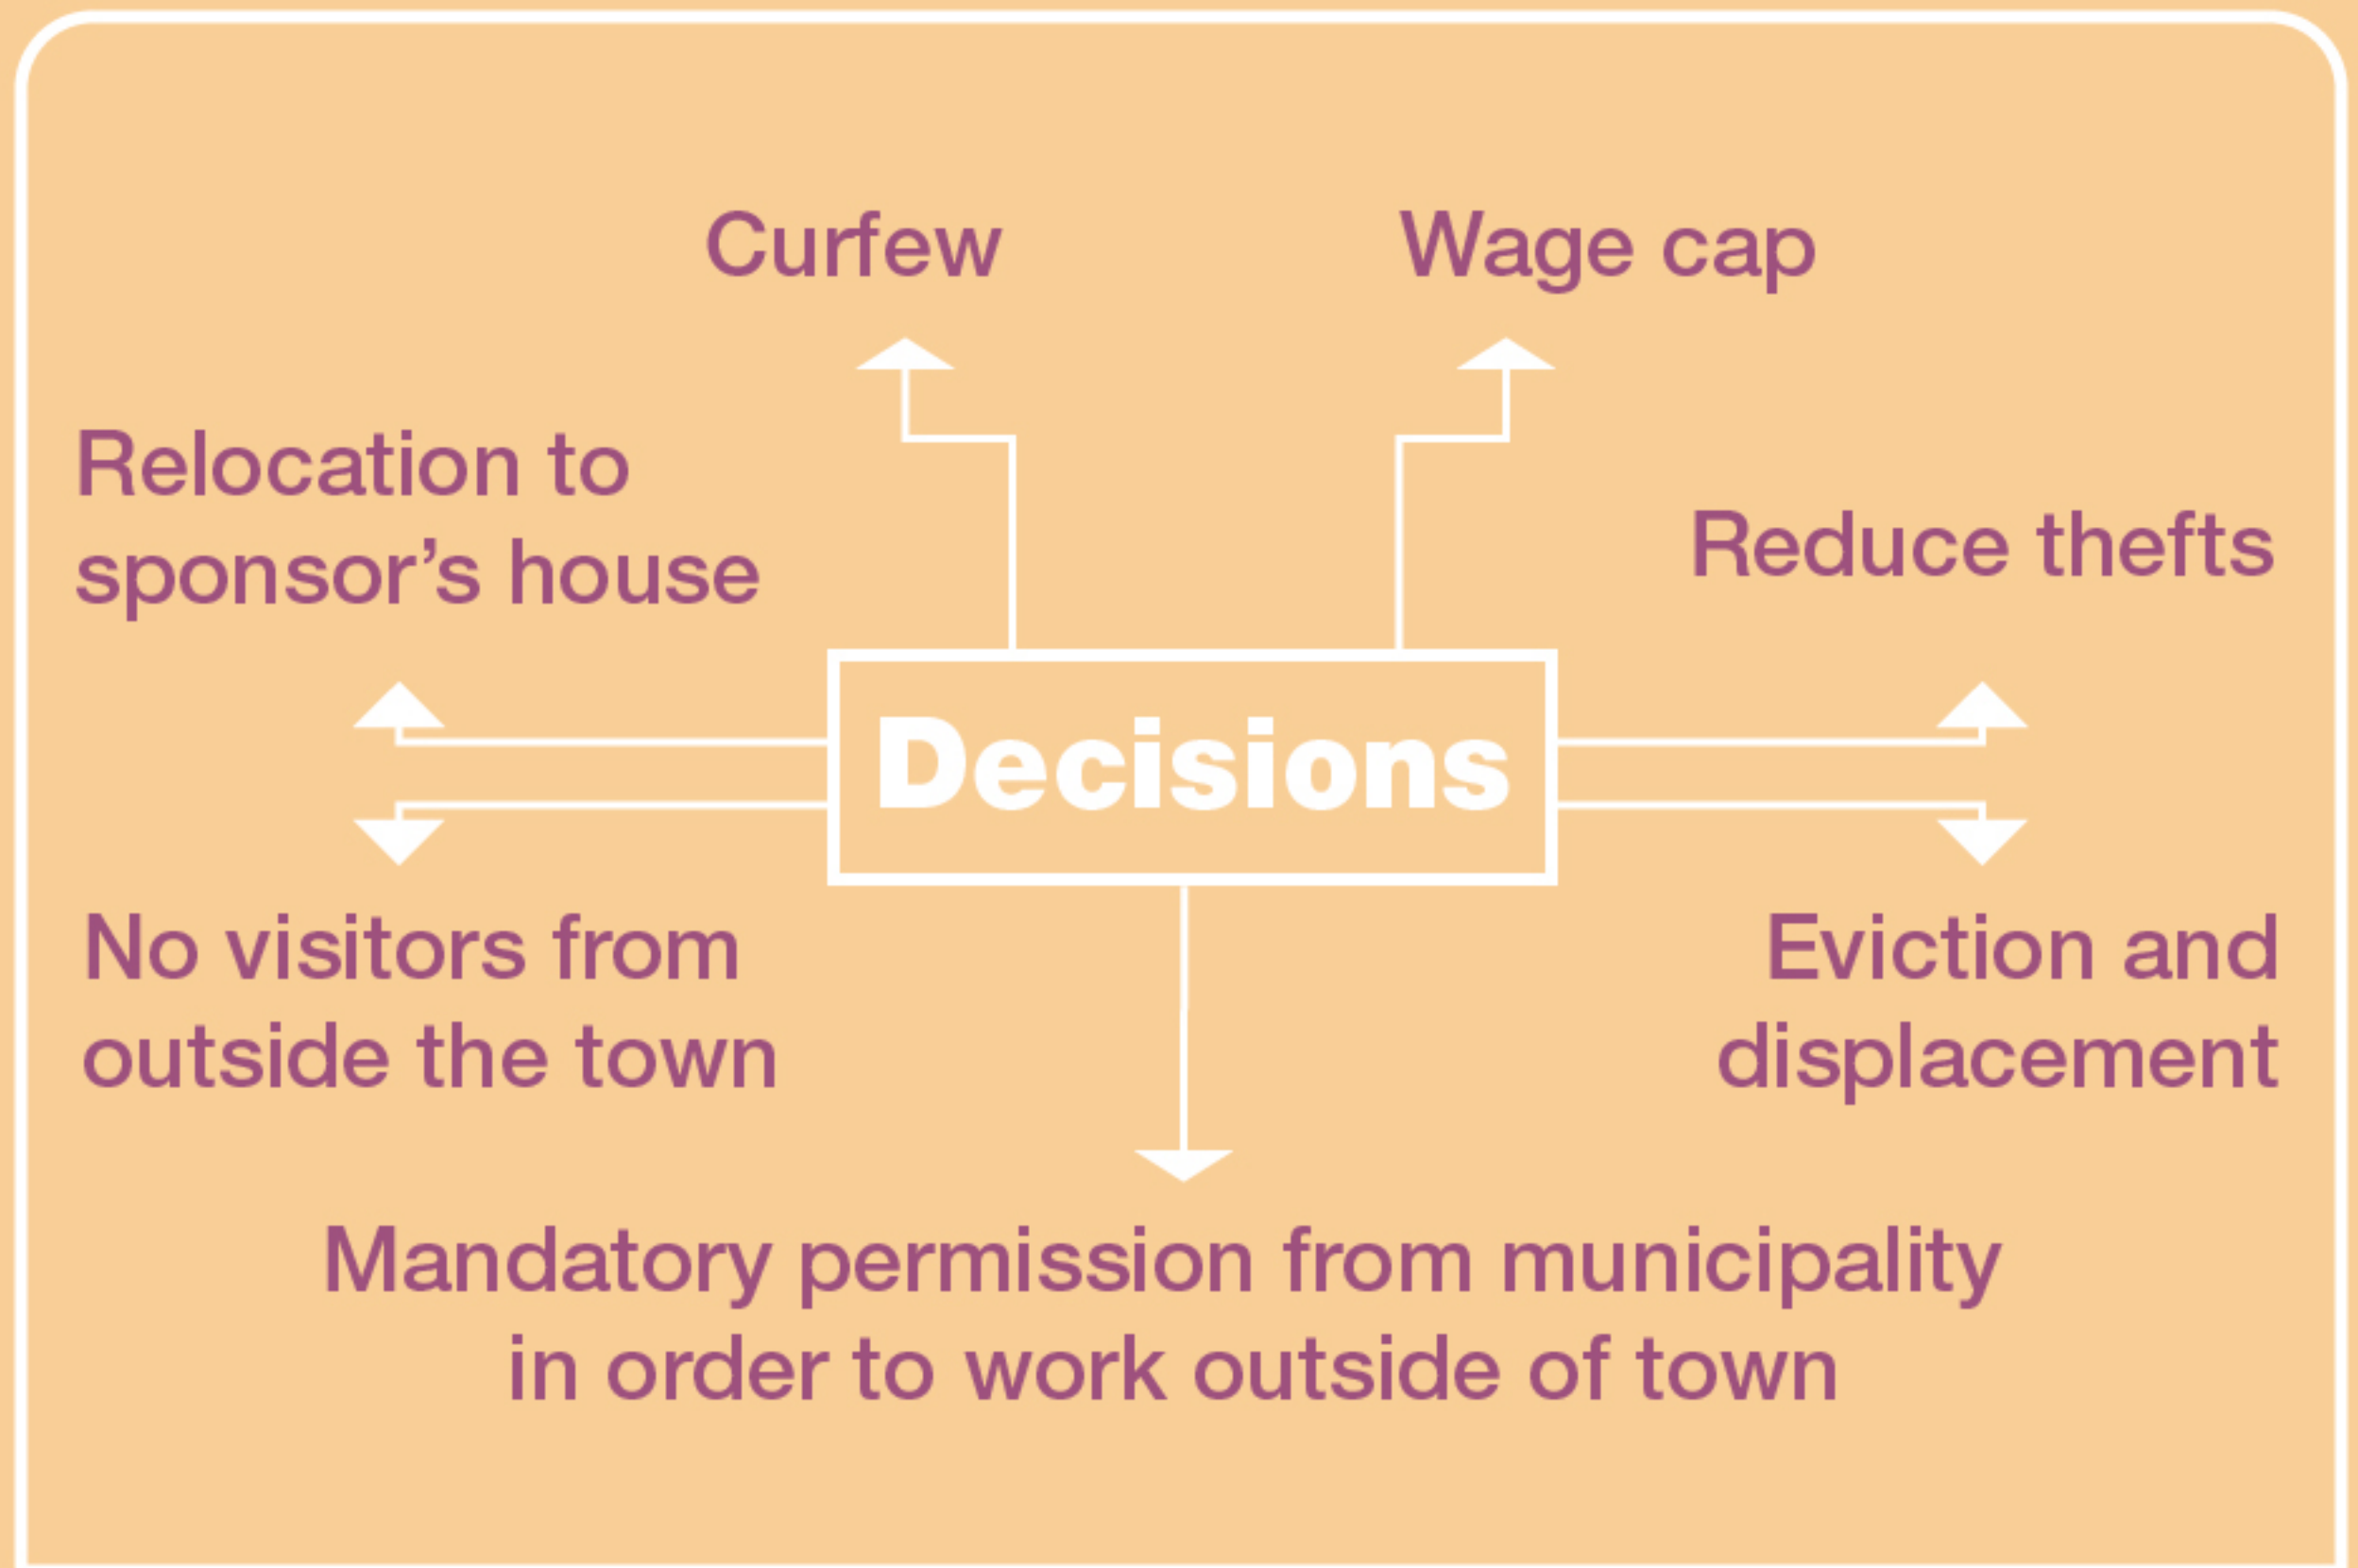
Curfew

Wage cap

Relocation to sponsor’s house

Reduce thefts

Decisions

No visitors from outside the town

Eviction and displacement

Mandatory permission from municipality in order to work outside of town